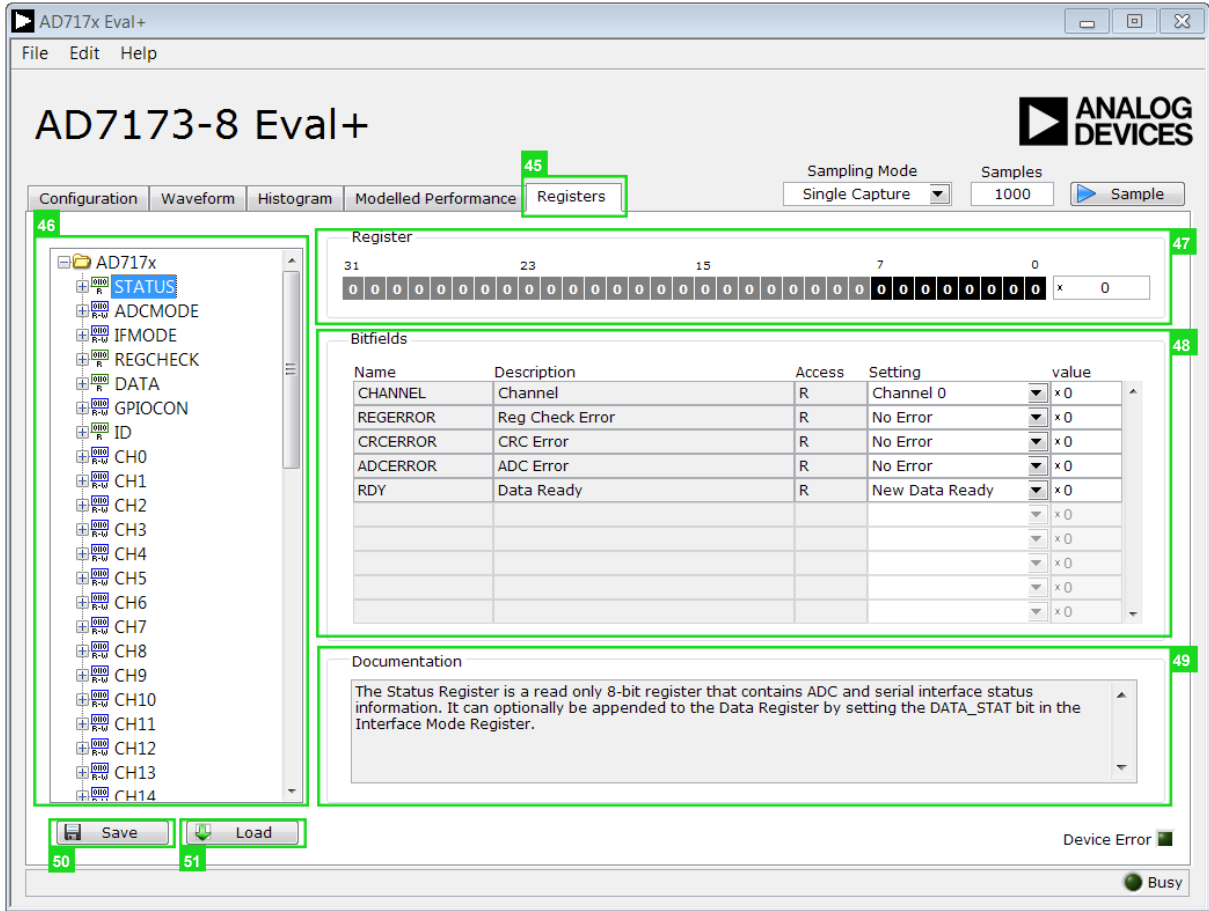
AD717x Eval+

File Edit Help

AD7173-8 Eval+

ANALOG DEVICES

45

Sampling Mode
Single Capture

Samples
1000

Sample

Configuration | Waveform | Histogram | Modelled Performance | Registers

46

AD717x
STATUS
ADCMODE
IFMODE
REGCHECK
DATA
GPIOCON
ID
CH0
CH1
CH2
CH3
CH4
CH5
CH6
CH7
CH8
CH9
CH10
CH11
CH12
CH13
CH14

Register

47

31 23 15 7 0

0 0 0 0 0 0 0 0 0 0 0 0 0 0 0 0 0 0 0 0 0 0 0 0 0 0 0 0 0 0 0 0

x 0

Bitfields

48

| Name | Description | Access | Setting | value |
|---|---|---|---|---|
| CHANNEL | Channel | R | Channel 0 | x 0 |
| REGERROR | Reg Check Error | R | No Error | x 0 |
| CRCERROR | CRC Error | R | No Error | x 0 |
| ADCERROR | ADC Error | R | No Error | x 0 |
| RDY | Data Ready | R | New Data Ready | x 0 |
| | | | | x 0 |
| | | | | x 0 |
| | | | | x 0 |
| | | | | x 0 |
| | | | | x 0 |

Documentation

49

The Status Register is a read only 8-bit register that contains ADC and serial interface status information. It can optionally be appended to the Data Register by setting the DATA_STAT bit in the Interface Mode Register.

Save

Load

50

51

Device Error

Busy